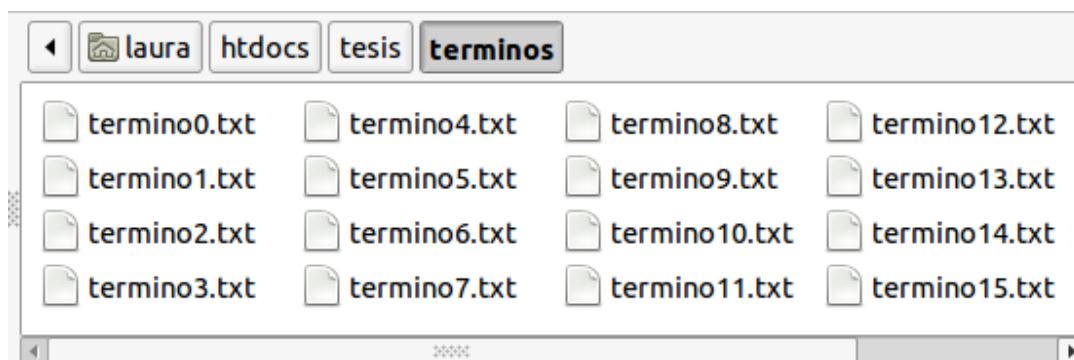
laura htdocs tesis terminos

termino0.txt
termino1.txt
termino2.txt
termino3.txt
termino4.txt
termino5.txt
termino6.txt
termino7.txt
termino8.txt
termino9.txt
termino10.txt
termino11.txt
termino12.txt
termino13.txt
termino14.txt
termino15.txt